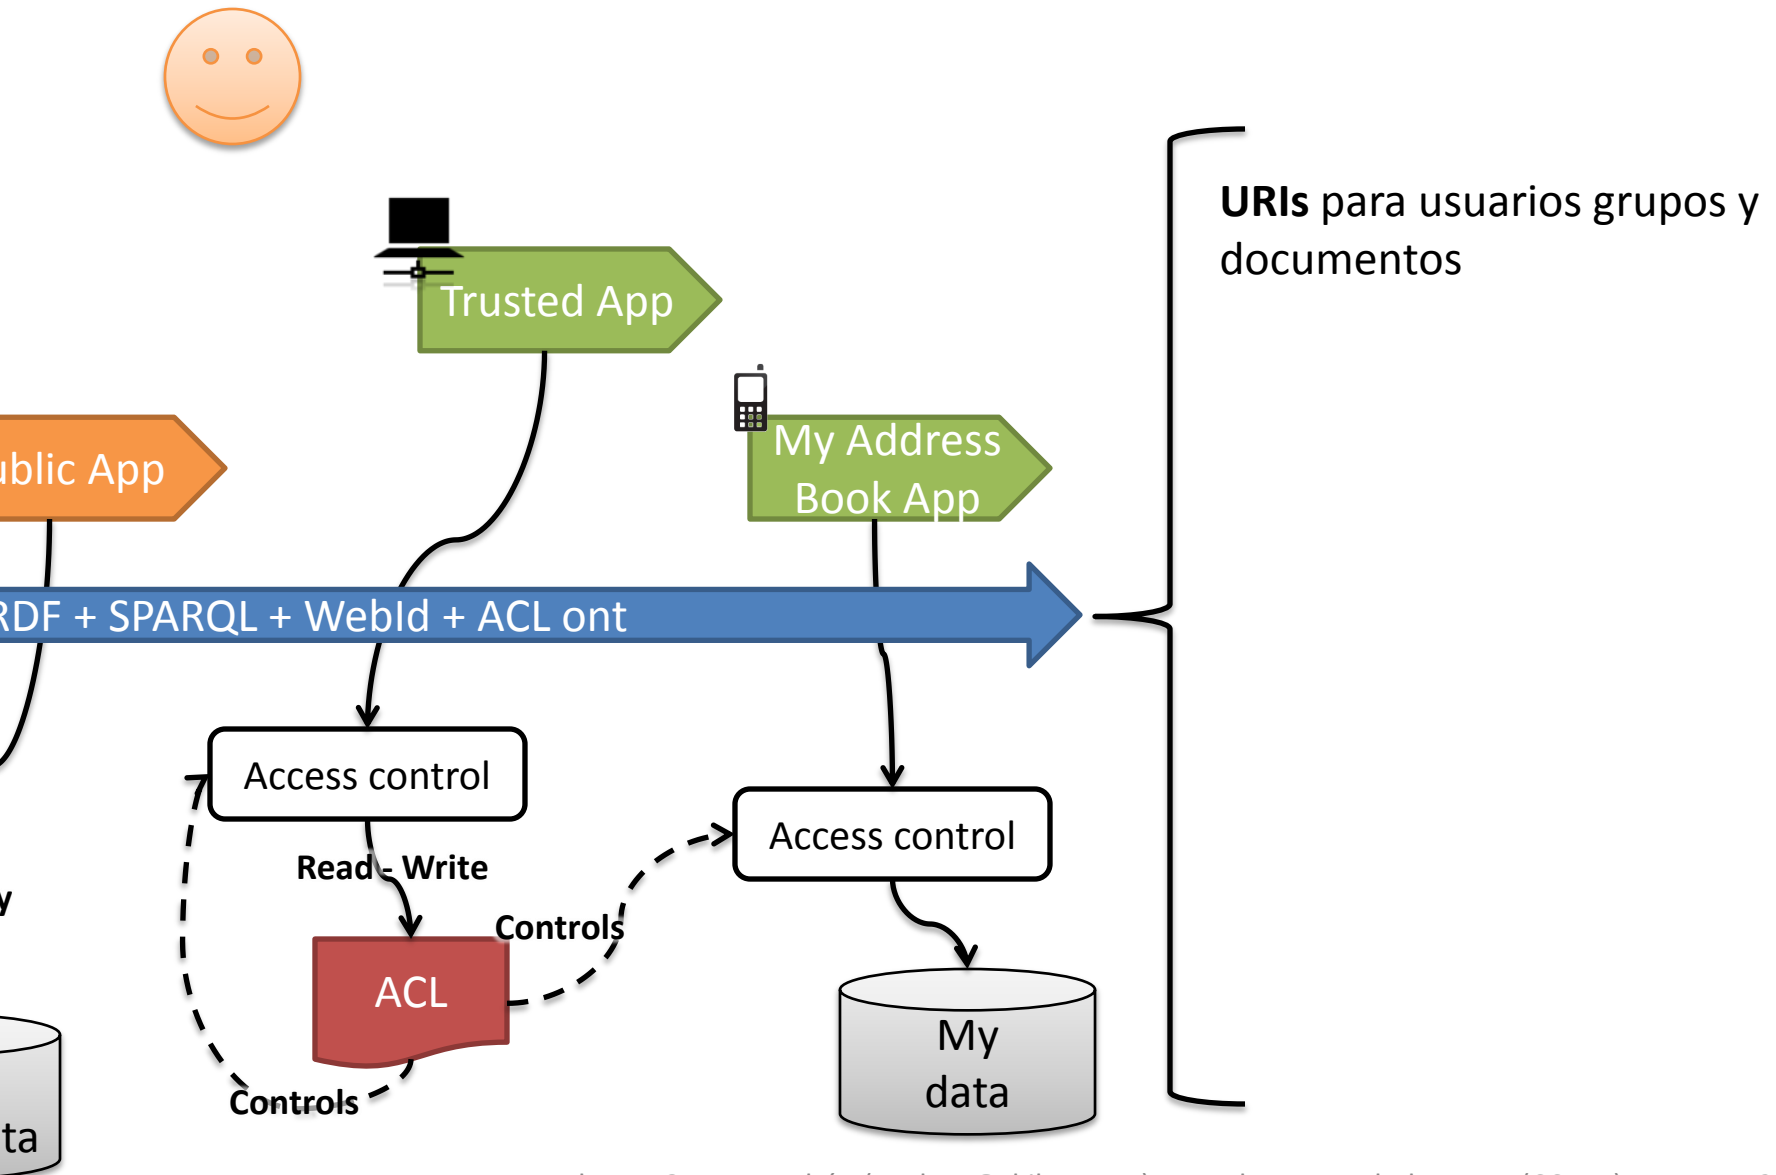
Trusted App

ublic App

My Address Book App

RDF + SPARQL + WebId + ACL ont

URIs para usuarios grupos y documentos

Access control

Read - Write

ACL

Controls

Controls

Access control

y

My data

ta